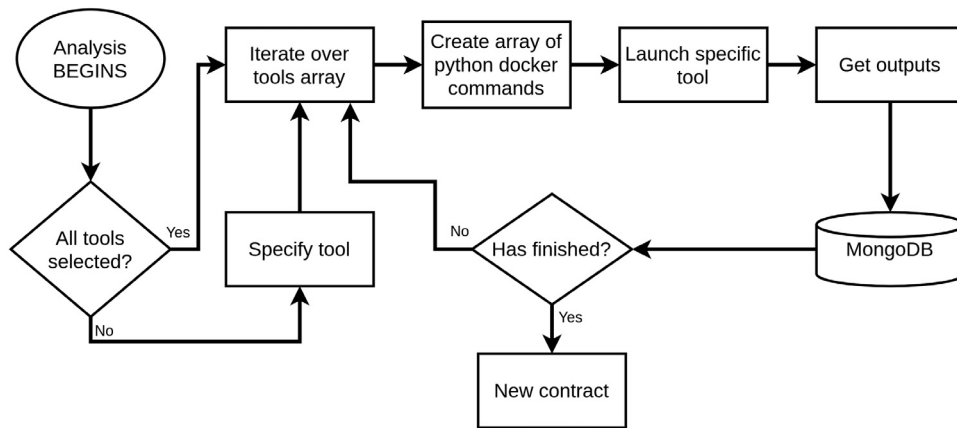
Analysis BEGINS

Iterate over tools array

Create array of python docker commands

Launch specific tool

Get outputs

All tools selected?

Yes

No

Specify tool

No

Has finished?

Yes

MongoDB

New contract